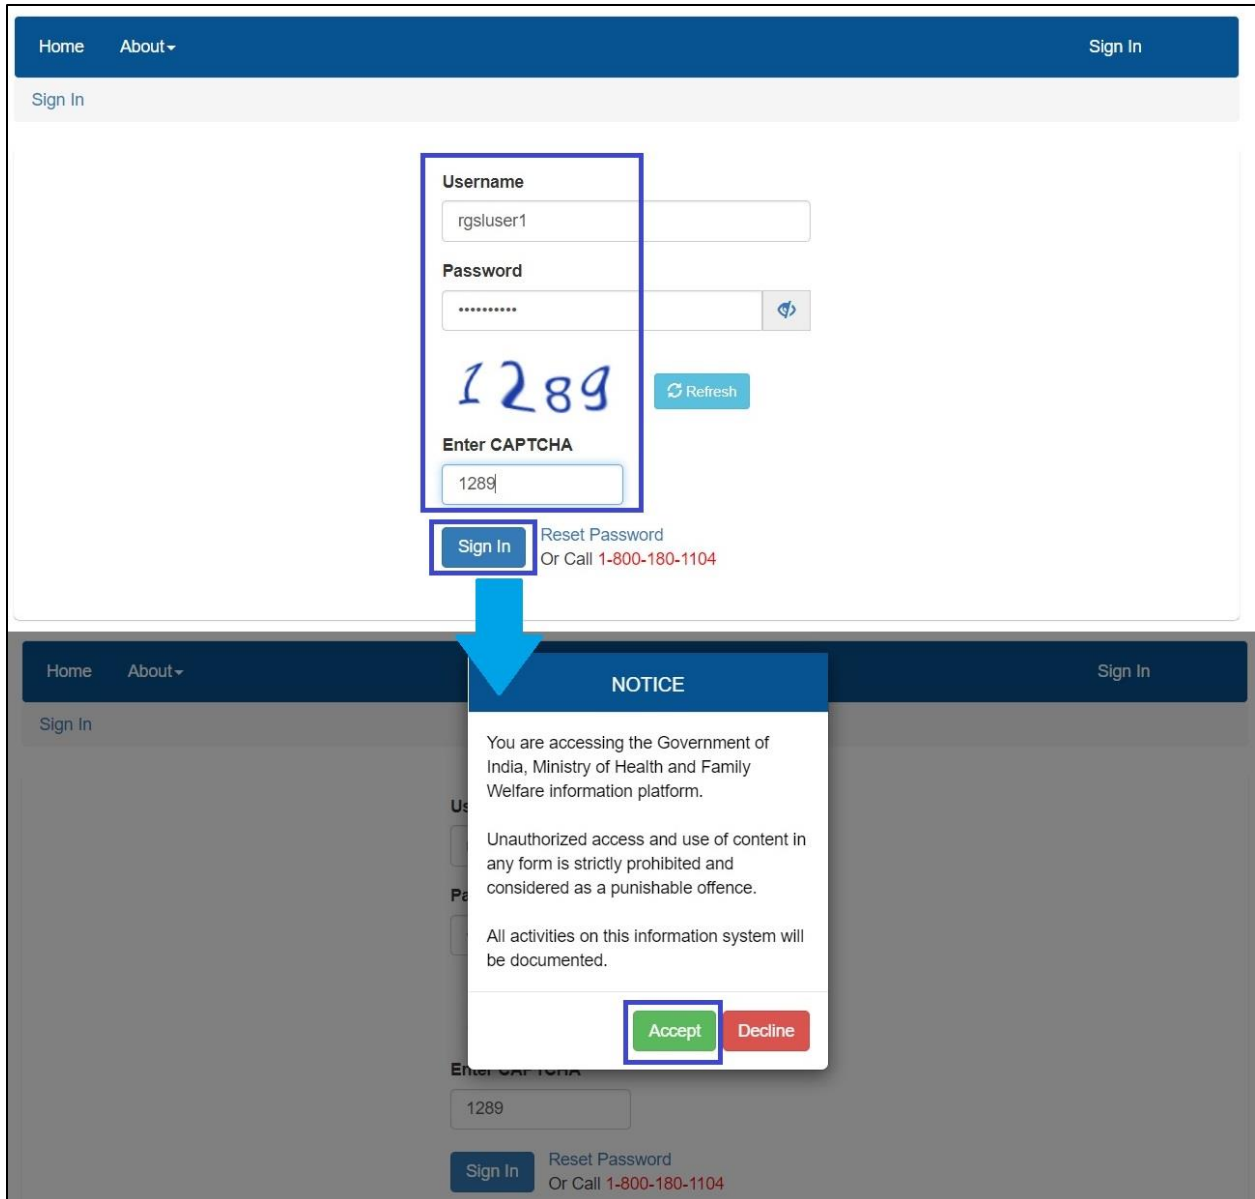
Home About Sign In

Sign In

Username

rgsluser1

Password

••••••••••

1289

Refresh

Enter CAPTCHA

1289

Sign In Reset Password
Or Call 1-800-180-1104

Home About Sign In

Sign In

Us

Pa

NOTICE

You are accessing the Government of India, Ministry of Health and Family Welfare information platform.

Unauthorized access and use of content in any form is strictly prohibited and considered as a punishable offence.

All activities on this information system will be documented.

Accept Decline

En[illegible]

1289

Sign In Reset Password
Or Call 1-800-180-1104